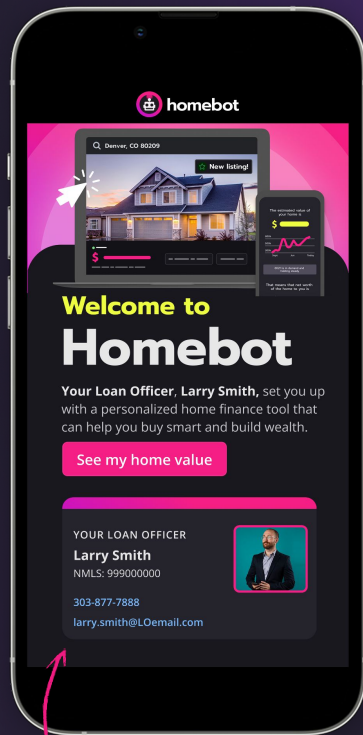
homebot

Denver, CO 80209

New listing!

$

The estimated value of your home is

$

That means that net worth of the home to you is

Welcome to Homebot

Your Loan Officer, Larry Smith, set you up with a personalized home finance tool that can help you buy smart and build wealth.

See my home value

YOUR LOAN OFFICER

Larry Smith

NMLS: 999000000

303-877-7888

larry.smith@LOemail.com